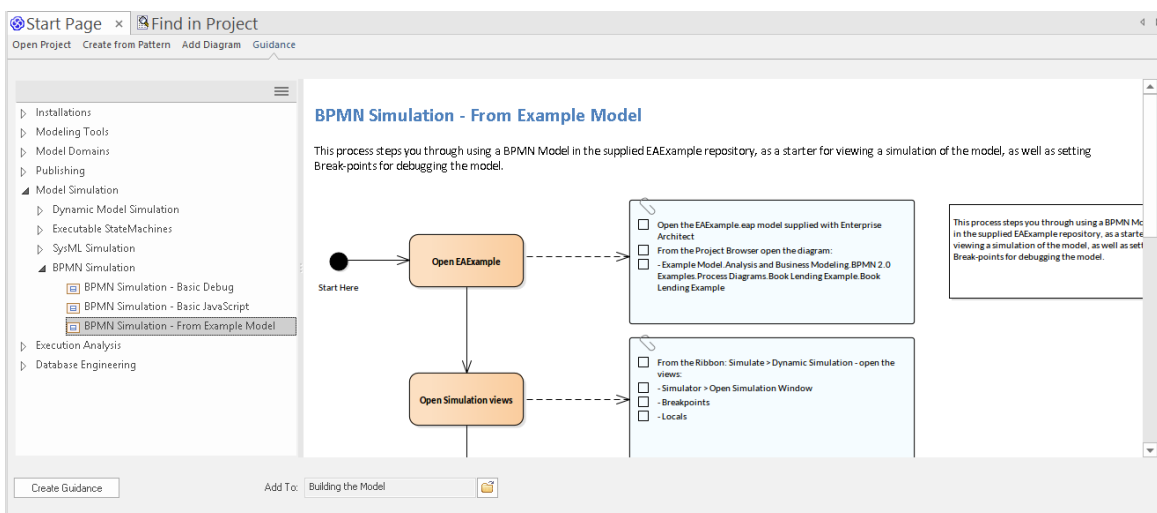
Start Page × Find in Project

Open Project Create from Pattern Add Diagram Guidance

Installations
Modeling Tools
Model Domains
Publishing
Model Simulation
Dynamic Model Simulation
Executable StateMachines
SysML Simulation
BPMN Simulation
BPMN Simulation - Basic Debug
BPMN Simulation - Basic JavaScript
BPMN Simulation - From Example Model
Execution Analysis
Database Engineering

BPMN Simulation - From Example Model

This process steps you through using a BPMN Model in the supplied EAExample repository, as a starter for viewing a simulation of the model, as well as setting Break-points for debugging the model.

Start Here

Open EAExample

Open the EAExample.eap model supplied with Enterprise Architect
From the Project Browser open the diagram:
- Example Model.Analysis and Business Modeling.BPMN 2.0 Examples.Process Diagrams.Book Lending Example.Book Lending Example

This process steps you through using a BPMN Mo in the supplied EAExample repository, as a starte viewing a simulation of the model, as well as set Break-points for debugging the model.

Open Simulation views

From the Ribbon: Simulate > Dynamic Simulation - open the views:
- Simulator > Open Simulation Window
- Breakpoints
- Locals

Create Guidance

Add To: Building the Model